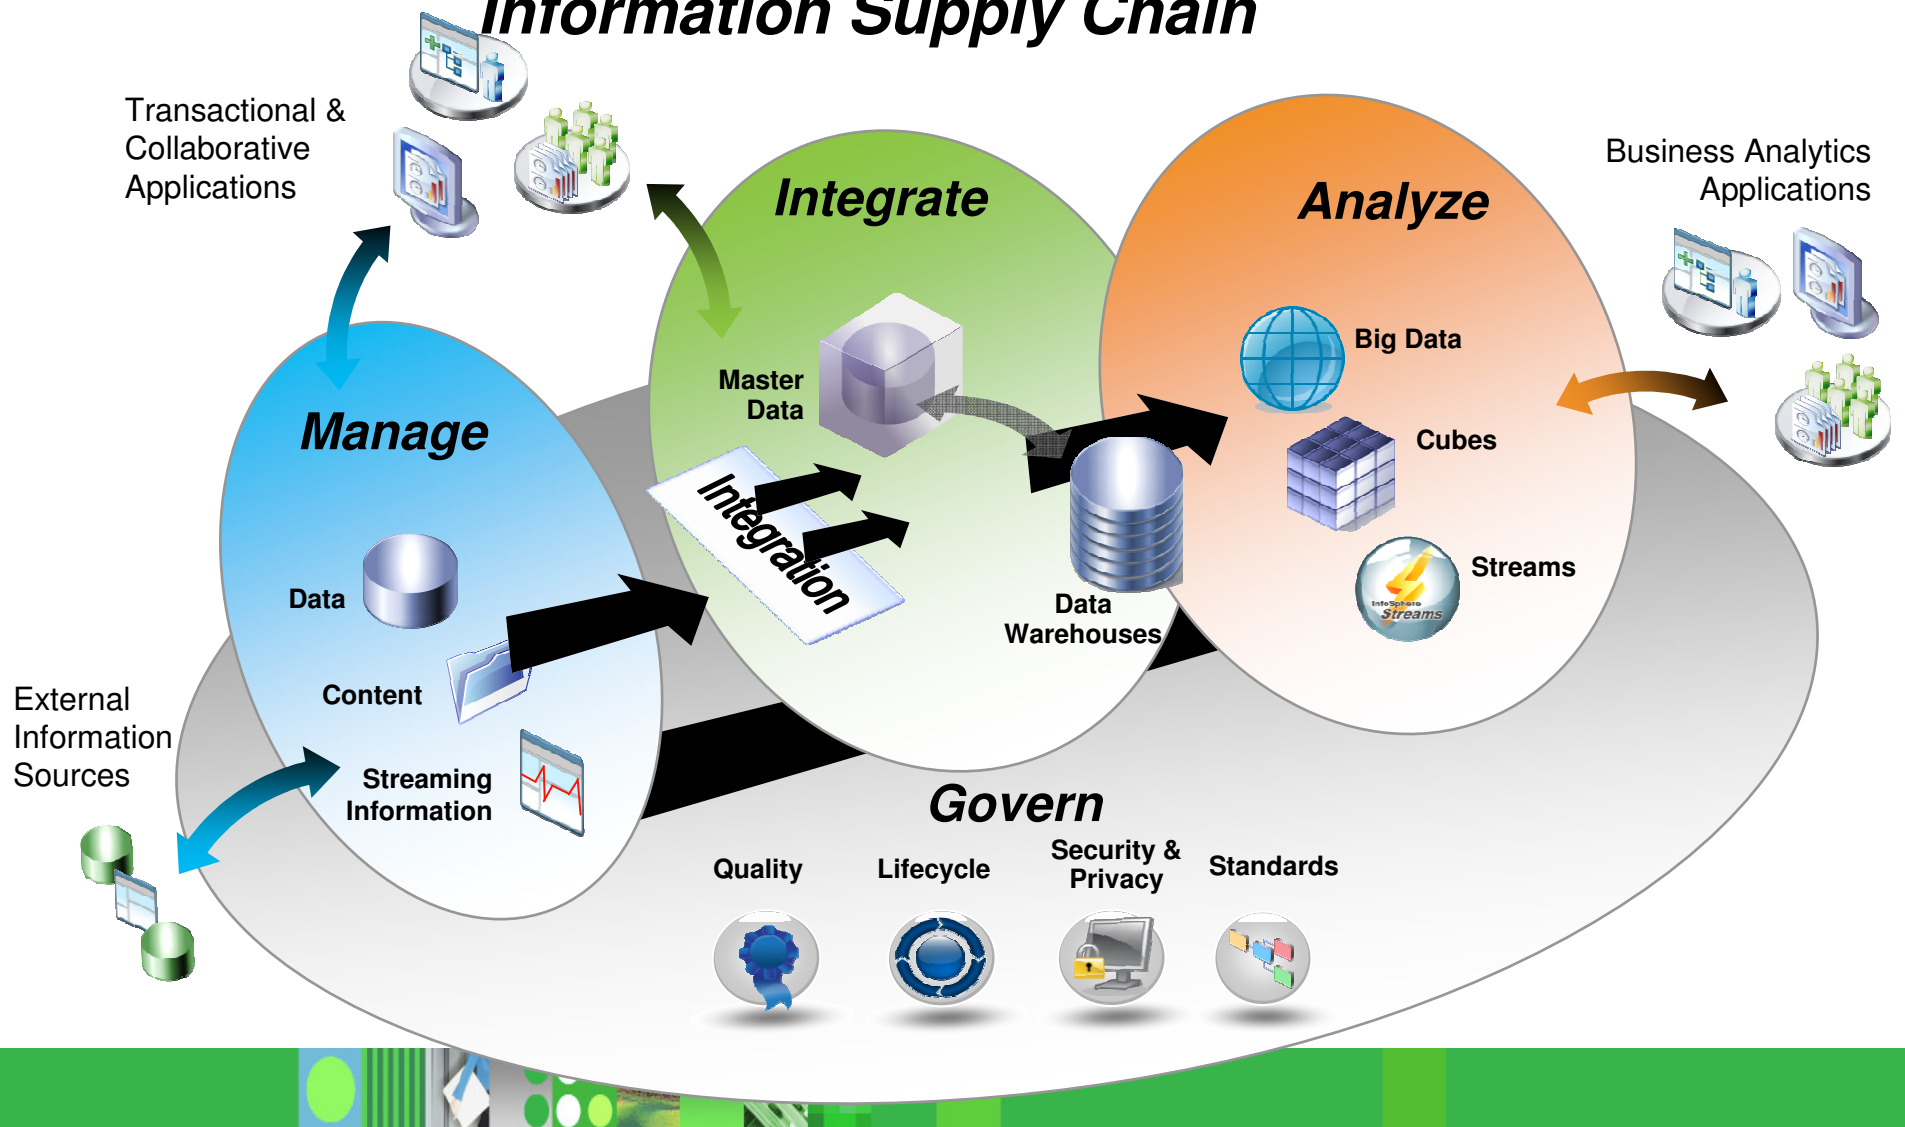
Information Supply Chain

Transactional & Collaborative Applications

Integrate

Analyze

Business Analytics Applications

Manage

Master Data

Big Data

Cubes

Integration

Streams

Data

Data Warehouses

Content

External Information Sources

Streaming Information

Govern

Quality

Lifecycle

Security & Privacy

Standards